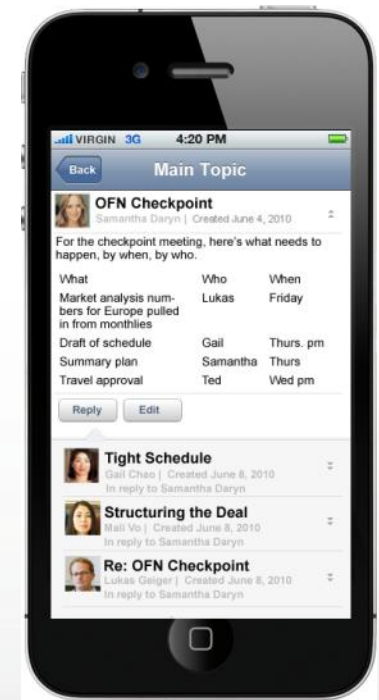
VIRGIN 3G 4:20 PM

Back Main Topic

OFN Checkpoint
Samantha Daryn | Created June 4, 2010

For the checkpoint meeting, here's what needs to happen, by when, by who.

| What | Who | When |
|---|---|---|
| Market analysis numbers for Europe pulled in from monthlies | Lukas | Friday |
| Draft of schedule | Gail | Thurs. pm |
| Summary plan | Samantha | Thurs |
| Travel approval | Ted | Wed pm |

Reply Edit

Tight Schedule
Gail Chao | Created June 8, 2010
In reply to Samantha Daryn

Structuring the Deal
Mali Vo | Created June 8, 2010
In reply to Samantha Daryn

Re: OFN Checkpoint
Lukas Geiger | Created June 8, 2010
In reply to Samantha Daryn